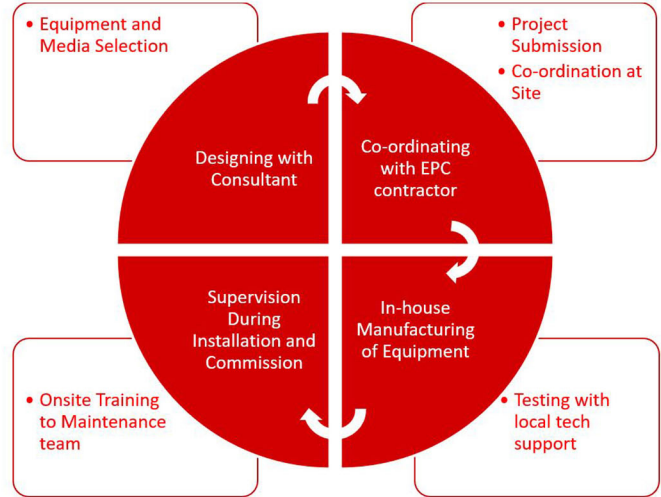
• Equipment and Media Selection

• Project Submission
• Co-ordination at Site

Designing with Consultant

Co-ordinating with EPC contractor

Supervision During Installation and Commission

In-house Manufacturing of Equipment

• Onsite Training to Maintenance team

• Testing with local tech support